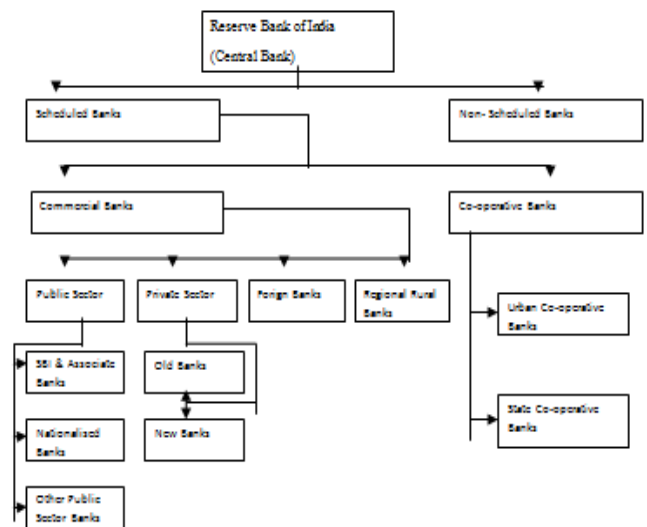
Reserve Bank of India
(Central Bank)

Scheduled Banks

Non- Scheduled Banks

Commercial Banks

Co-operative Banks

Public Sector

Private Sector

Foreign Banks

Regional Rural Banks

Urban Co-operative Banks

State Co-operative Banks

SBI & Associate Banks

Old Banks

New Banks

Nationalised Banks

Other Public Sector Banks